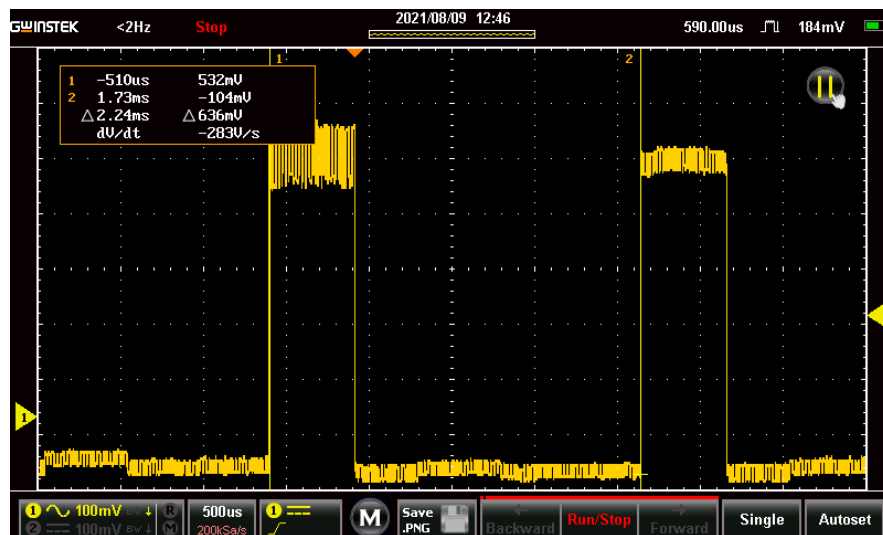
GWINSTEK <2Hz Stop 2021/08/09 12:46 590.00us 184mV

1 -510us 532mV
2 1.73ms -104mV
△2.24ms △636mV
dV/dt -283V/s

1 2

1

1 100mV BW R
2 100mV BW M
500us 200kSa/s
1
M
Save .PNG
Backward Run/Stop Forward Single Autoset